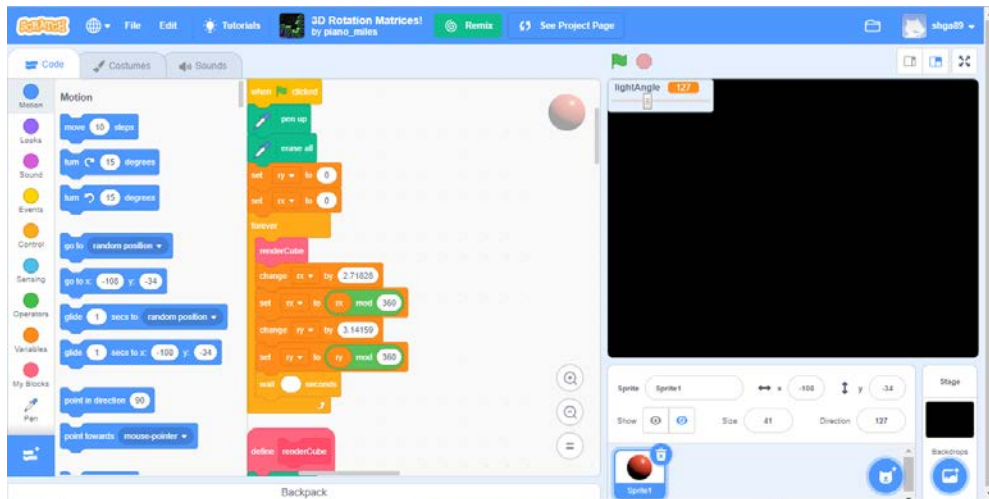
SCRATCH File Edit Tutorials 3D Rotation Matrices! by piano_miles Remix See Project Page shga89

Code Costumes Sounds

Motion Looks Sound Events Control Sensing Operators Variables My Blocks Pen

Motion

move 10 steps
turn 15 degrees
turn 15 degrees
go to random position
go to x: -108 y: -34
glide 1 secs to random position
glide 1 secs to x: -108 y: -34
point in direction 90
point towards mouse-pointer

when clicked
pen up
erase all
set ry to 0
set rx to 0
forever
renderCube
change rx by 2.71828
set rx to rx mod 360
change ry by 3.14159
set ry to ry mod 360
wait seconds

define renderCube

lightAngle 127

Sprite Sprite1 x -108 y -34
Show Size 41 Direction 137

Stage
Backdrops
Sprite1

Backpack